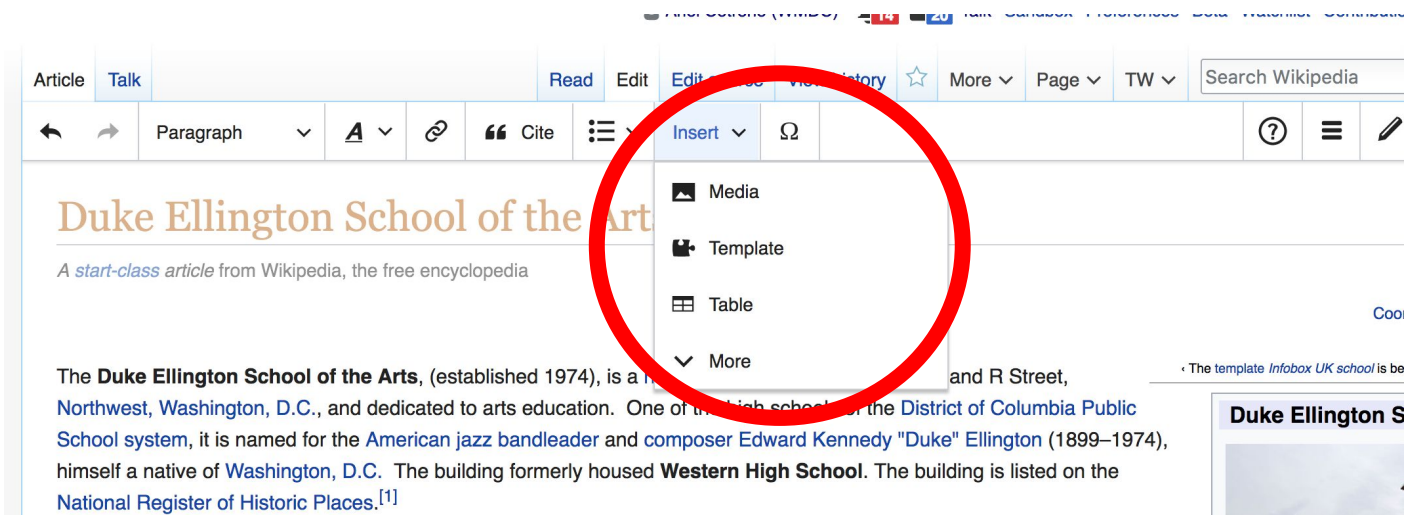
Article Talk

Read Edit Edit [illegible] View history More Page TW Search Wikipedia

Paragraph Cite Insert Ω

Media

Template

Table

More

Duke Ellington School of the Art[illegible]

A start-class article from Wikipedia, the free encyclopedia

Coor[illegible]

‹ The template Infobox UK school is be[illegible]

Duke Ellington S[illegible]

The Duke Ellington School of the Arts, (established 1974), is a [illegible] and R Street, Northwest, Washington, D.C., and dedicated to arts education. One of th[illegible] high schools of the District of Columbia Public School system, it is named for the American jazz bandleader and composer Edward Kennedy "Duke" Ellington (1899–1974), himself a native of Washington, D.C. The building formerly housed Western High School. The building is listed on the National Register of Historic Places.[1]